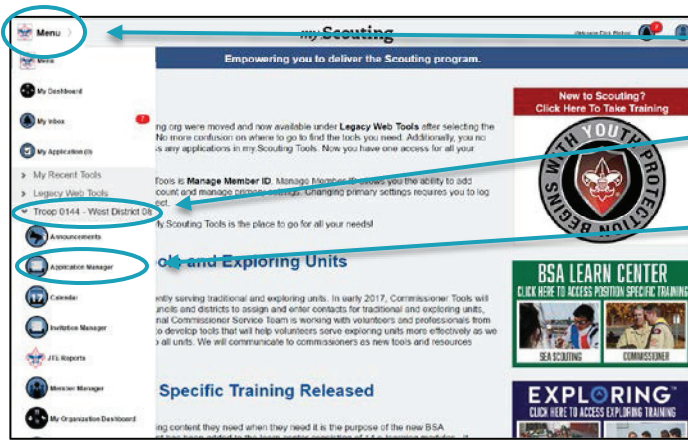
Menu

my Scouting

Welcome Dick Richter

Empowering you to deliver the Scouting program.

Menu

My Dashboard

My Inbox

My Application(s)

> My Recent Tools

> Legacy Web Tools

Troop 0144 - West District 08

Announcements

Application Manager

Calendar

Invitation Manager

JTE Reports

Member Manager

My Organization Dashboard

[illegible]ing.org were moved and now available under Legacy Web Tools after selecting the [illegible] No more confusion on where to go to find the tools you need. Additionally, you no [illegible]s any applications in my.Scouting Tools. Now you have one access for all your

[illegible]Tools is Manage Member ID. Manage Member ID allows you the ability to add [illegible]count and manage primary settings. Changing primary settings requires you to log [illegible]ect.

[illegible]my.Scouting Tools is the place to go for all your needs!

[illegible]ols and Exploring Units

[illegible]ently serving traditional and exploring units. In early 2017, Commissioner Tools will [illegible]uncils and districts to assign and enter contacts for traditional and exploring units, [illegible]nal Commissioner Service Team is working with volunteers and professionals from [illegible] to develop tools that will help volunteers serve exploring units more effectively as we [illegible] all units. We will communicate to commissioners as new tools and resources

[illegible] Specific Training Released

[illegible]ing content they need when they need it is the purpose of the new BSA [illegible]

New to Scouting? Click Here To Take Training

BEGINS WITH YOUTH PROTECTION

BSA LEARN CENTER

CLICK HERE TO ACCESS POSITION SPECIFIC TRAINING

SEA SCOUTING

COMMISSIONER

EXPLORING

CLICK HERE TO ACCESS EXPLORING TRAINING